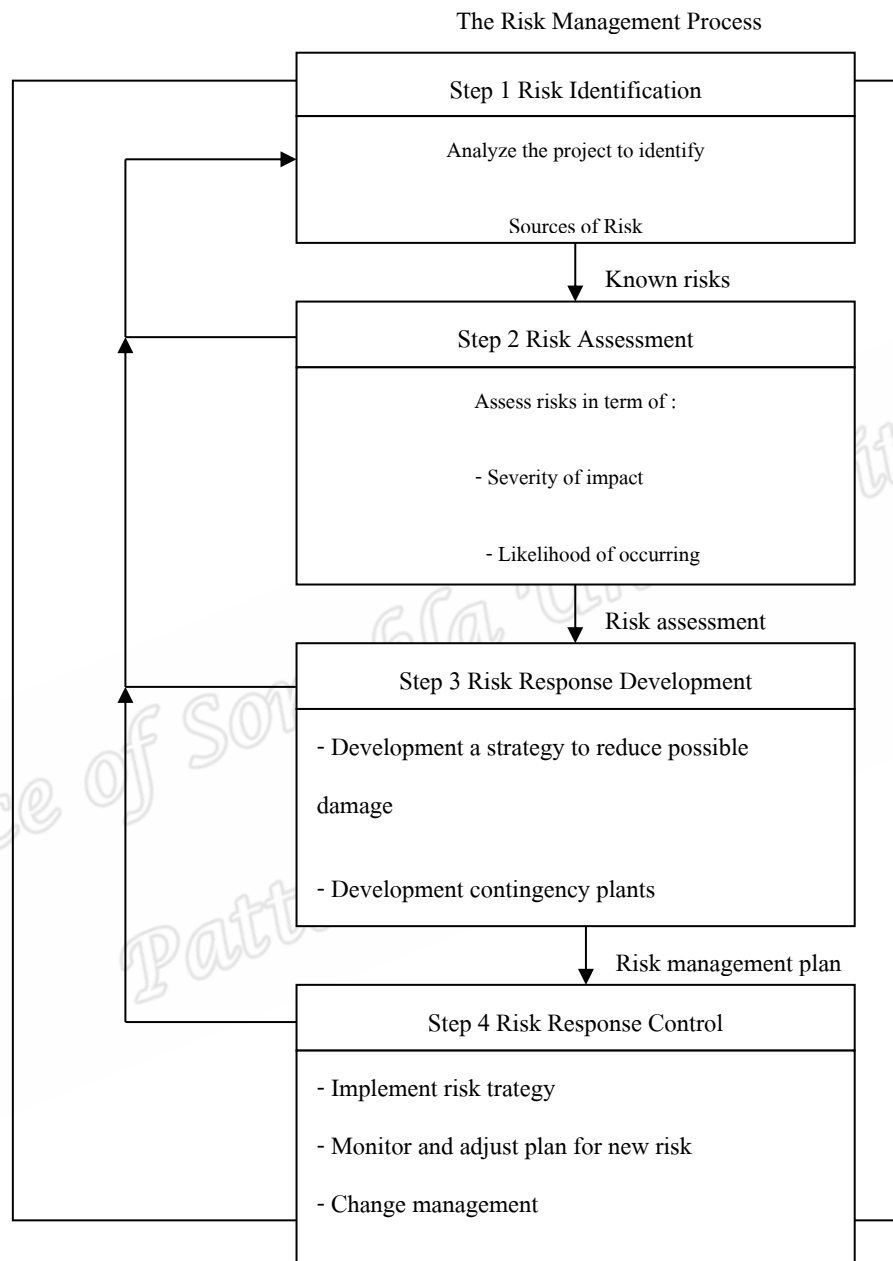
The Risk Management Process

Step 1 Risk Identification

Analyze the project to identify

Sources of Risk

Known risks

Step 2 Risk Assessment

Assess risks in term of :

- Severity of impact

- Likelihood of occurring

Risk assessment

Step 3 Risk Response Development

- Development a strategy to reduce possible damage

- Development contingency plants

Risk management plan

Step 4 Risk Response Control

- Implement risk trategy

- Monitor and adjust plan for new risk

- Change management